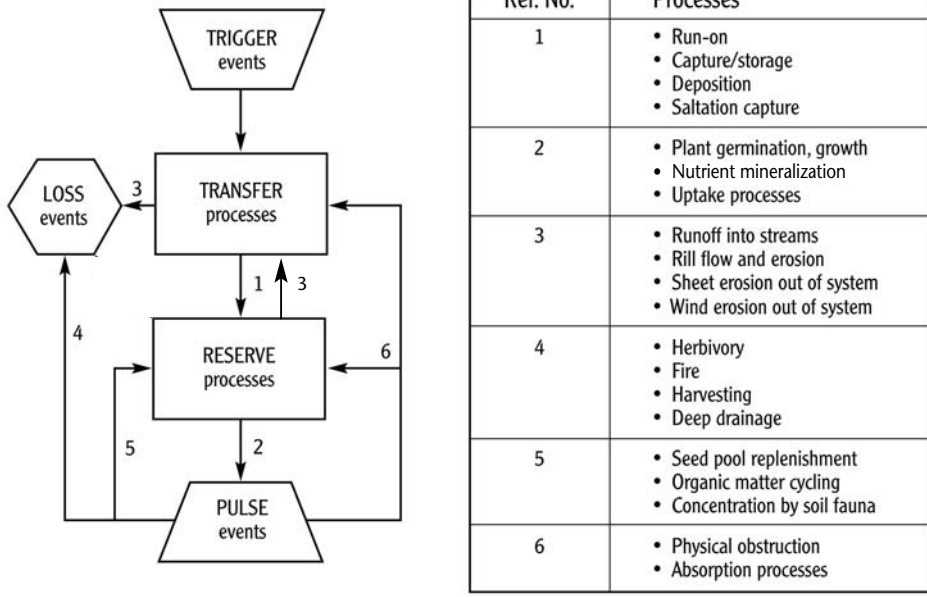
TRIGGER events

LOSS events

3

TRANSFER processes

1

3

4

RESERVE processes

6

5

2

PULSE events

| Ref. No. | Processes |
|---|---|
| 1 | • Run-on • Capture/storage • Deposition • Saltation capture |
| 2 | • Plant germination, growth • Nutrient mineralization • Uptake processes |
| 3 | • Runoff into streams • Rill flow and erosion • Sheet erosion out of system • Wind erosion out of system |
| 4 | • Herbivory • Fire • Harvesting • Deep drainage |
| 5 | • Seed pool replenishment • Organic matter cycling • Concentration by soil fauna |
| 6 | • Physical obstruction • Absorption processes |